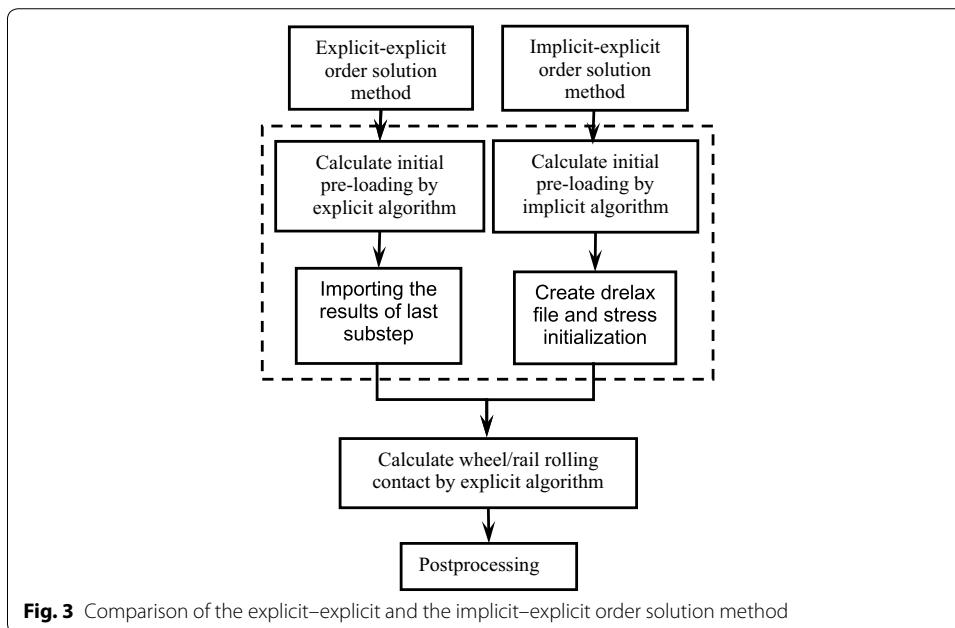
Explicit-explicit order solution method

Implicit-explicit order solution method

Calculate initial pre-loading by explicit algorithm

Calculate initial pre-loading by implicit algorithm

Importing the results of last substep

Create drelax file and stress initialization

Calculate wheel/rail rolling contact by explicit algorithm

Postprocessing

**Fig. 3** Comparison of the explicit–explicit and the implicit–explicit order solution method